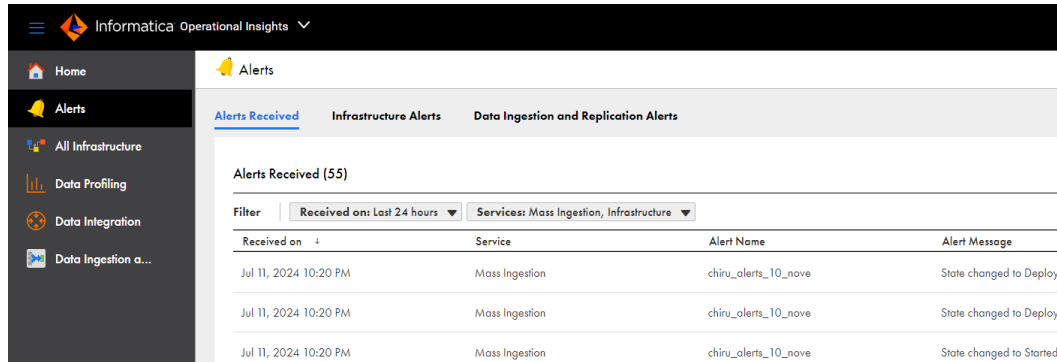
Informatica Operational Insights

Home
Alerts
All Infrastructure
Data Profiling
Data Integration
Data Ingestion a...

Alerts

Alerts Received | Infrastructure Alerts | Data Ingestion and Replication Alerts

Alerts Received (55)

Filter | Received on: Last 24 hours | Services: Mass Ingestion, Infrastructure

| Received on ↓ | Service | Alert Name | Alert Message |
|---|---|---|---|
| Jul 11, 2024 10:20 PM | Mass Ingestion | chiru_alerts_10_nove | State changed to Deploy |
| Jul 11, 2024 10:20 PM | Mass Ingestion | chiru_alerts_10_nove | State changed to Deploy |
| Jul 11, 2024 10:20 PM | Mass Ingestion | chiru_alerts_10_nove | State changed to Started |